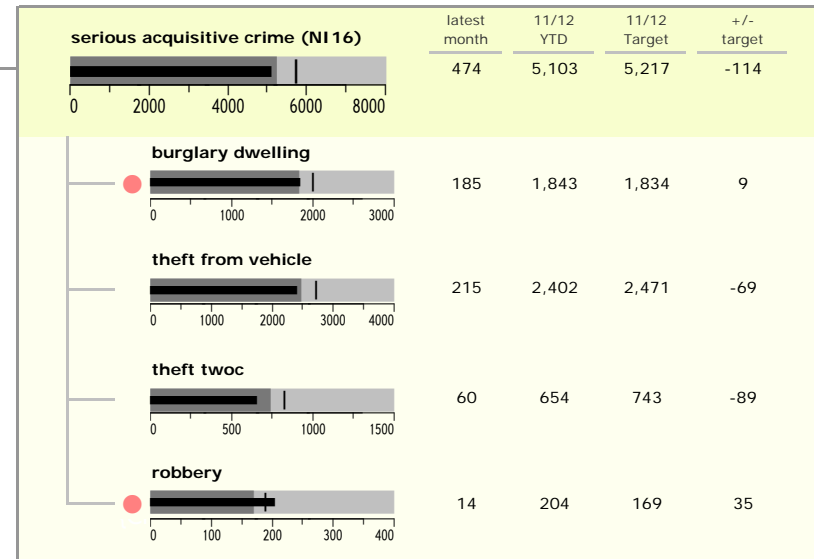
| | latest month | 11/12 YTD | 11/12 Target | +/- target |
|---|---|---|---|---|
| serious acquisitive crime (NI16) 0 2000 4000 6000 8000 | 474 | 5,103 | 5,217 | -114 |
| burglary dwelling 0 1000 2000 3000 | 185 | 1,843 | 1,834 | 9 |
| theft from vehicle 0 1000 2000 3000 4000 | 215 | 2,402 | 2,471 | -69 |
| theft twoc 0 500 1000 1500 | 60 | 654 | 743 | -89 |
| robbery 0 100 200 300 400 | 14 | 204 | 169 | 35 |